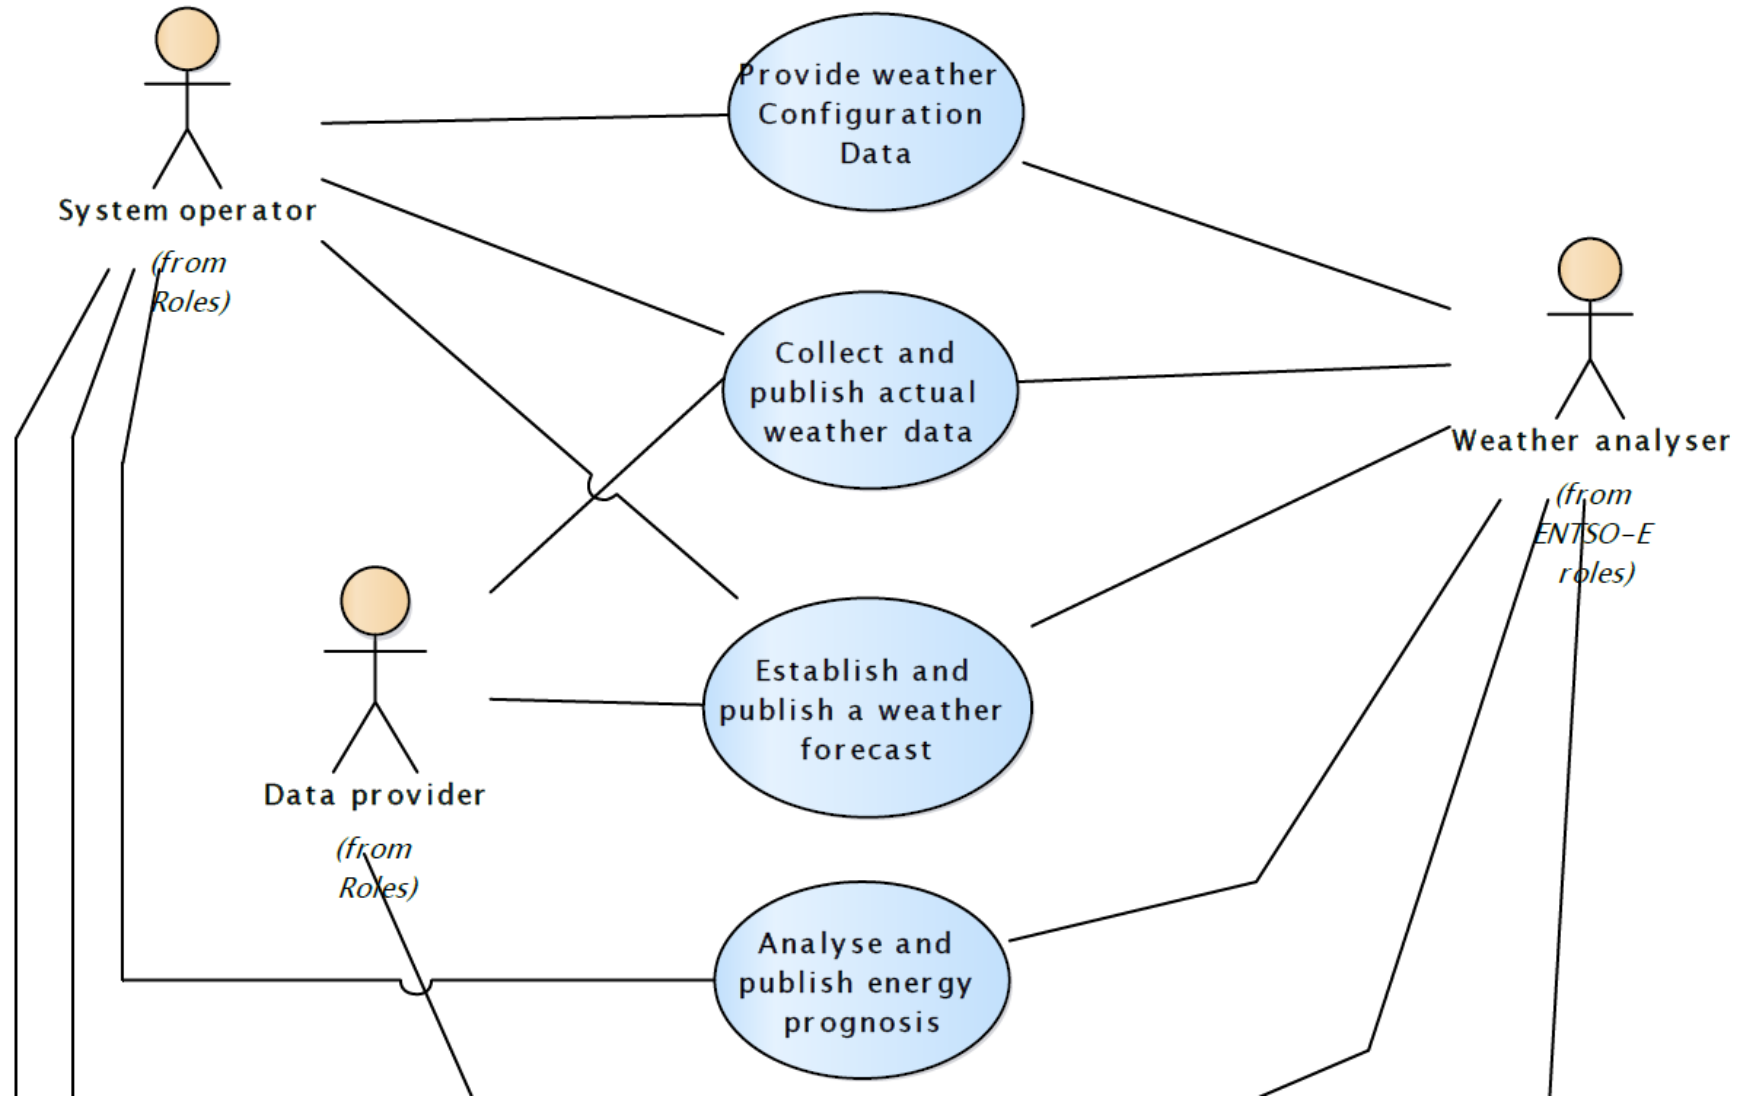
System operator

(from Roles)

Provide weather Configuration Data

Collect and publish actual weather data

Weather analyser

(from ENTSO-E roles)

Data provider

(from Roles)

Establish and publish a weather forecast

Analyse and publish energy prognosis